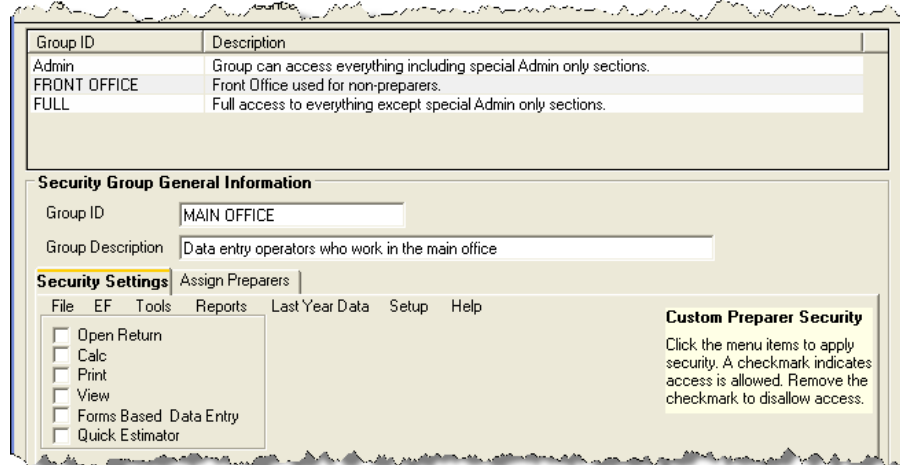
| Group ID | Description |
|---|---|
| Admin | Group can access everything including special Admin only sections. |
| FRONT OFFICE | Front Office used for non-preparers. |
| FULL | Full access to everything except special Admin only sections. |

Security Group General Information

Group ID MAIN OFFICE

Group Description Data entry operators who work in the main office

Security Settings Assign Preparers

File EF Tools Reports Last Year Data Setup Help

Open Return
Calc
Print
View
Forms Based Data Entry
Quick Estimator

Custom Preparer Security

Click the menu items to apply security. A checkmark indicates access is allowed. Remove the checkmark to disallow access.